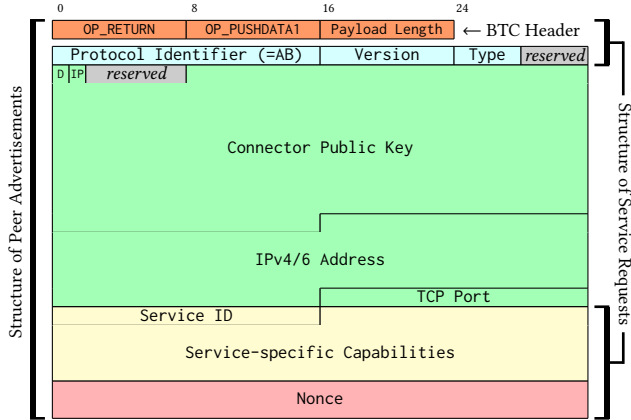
0 8 16 24

OP_RETURN | OP_PUSHDATA1 | Payload Length ← BTC Header

Protocol Identifier (=AB) | Version | Type | reserved

D | IP | reserved

Connector Public Key

IPv4/6 Address

TCP Port

Service ID

Service-specific Capabilities

Nonce

Structure of Peer Advertisements

Structure of Service Requests